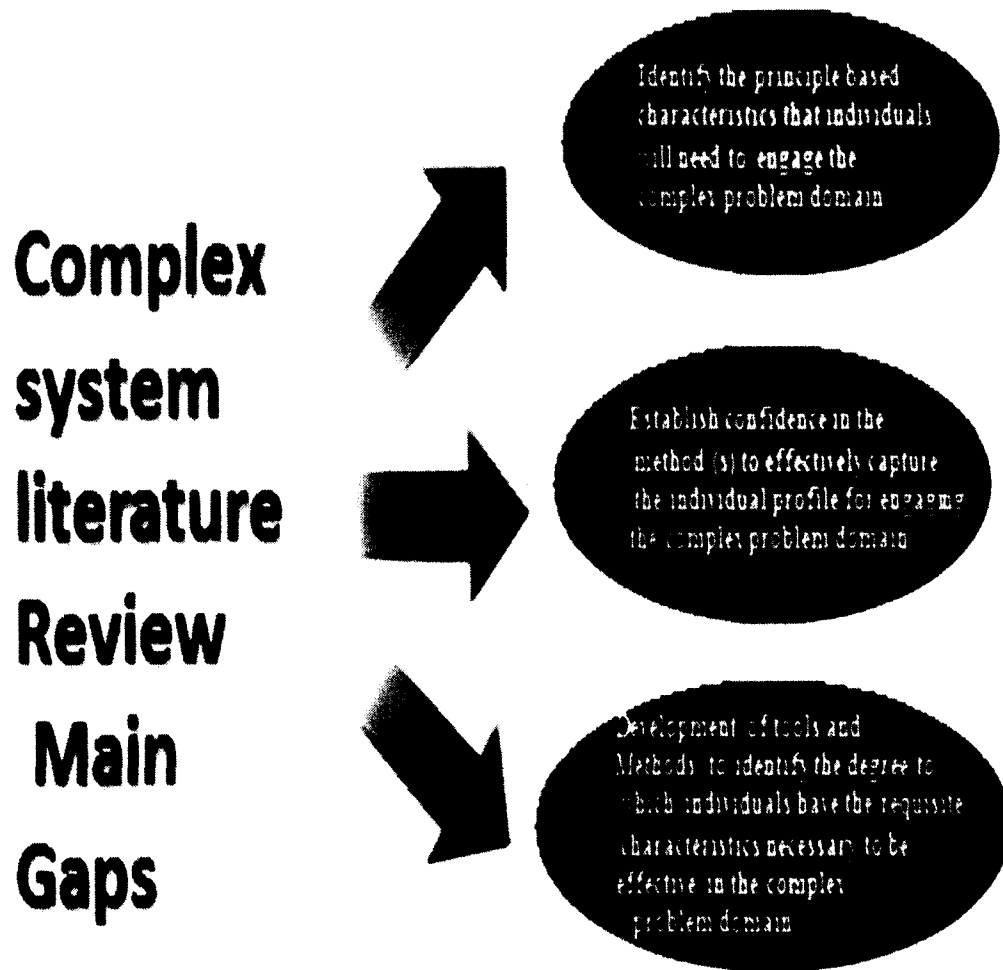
Complex system literature Review Main Gaps

Identify the principle based characteristics that individuals will need to engage the complex problem domain

Establish confidence in the method (s) to effectively capture the individual profile for engaging the complex problem domain

Development of tools and Methods to identify the degree to which individuals have the requisite characteristics necessary to be effective in the complex problem domain